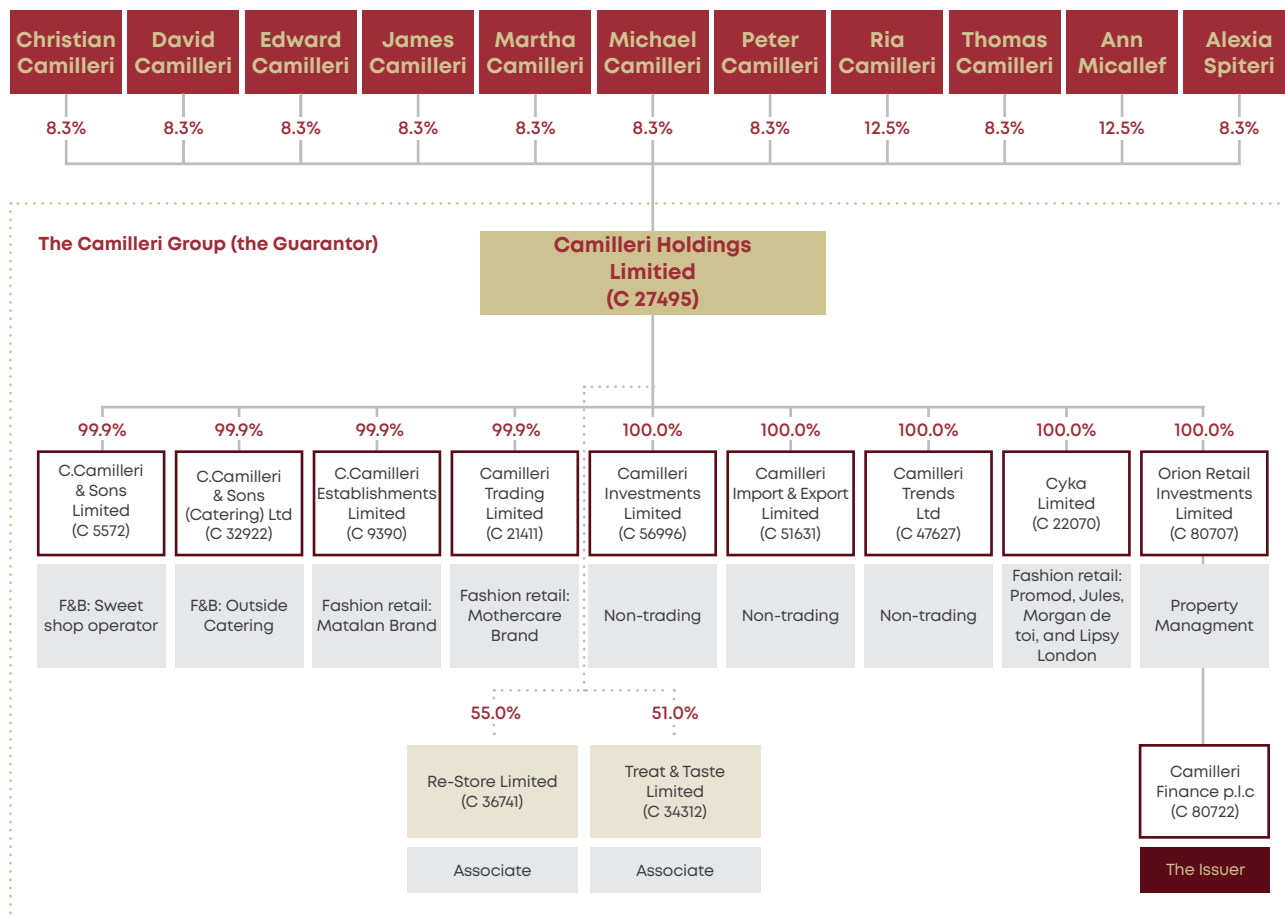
Christian Camilleri
David Camilleri
Edward Camilleri
James Camilleri
Martha Camilleri
Michael Camilleri
Peter Camilleri
Ria Camilleri
Thomas Camilleri
Ann Micallef
Alexia Spiteri

8.3%
8.3%
8.3%
8.3%
8.3%
8.3%
8.3%
12.5%
8.3%
12.5%
8.3%

The Camilleri Group (the Guarantor)

Camilleri Holdings Limitied (C 27495)

99.9%
99.9%
99.9%
99.9%
100.0%
100.0%
100.0%
100.0%
100.0%

C.Camilleri & Sons Limited (C 5572)
C.Camilleri & Sons (Catering) Ltd (C 32922)
C.Camilleri Establishments Limited (C 9390)
Camilleri Trading Limited (C 21411)
Camilleri Investments Limited (C 56996)
Camilleri Import & Export Limited (C 51631)
Camilleri Trends Ltd (C 47627)
Cyka Limited (C 22070)
Orion Retail Investments Limited (C 80707)

F&B: Sweet shop operator
F&B: Outside Catering
Fashion retail: Matalan Brand
Fashion retail: Mothercare Brand
Non-trading
Non-trading
Non-trading
Fashion retail: Promod, Jules, Morgan de toi, and Lipsy London
Property Managment

55.0%
51.0%

Re-Store Limited (C 36741)
Treat & Taste Limited (C 34312)

Associate
Associate

Camilleri Finance p.l.c (C 80722)

The Issuer